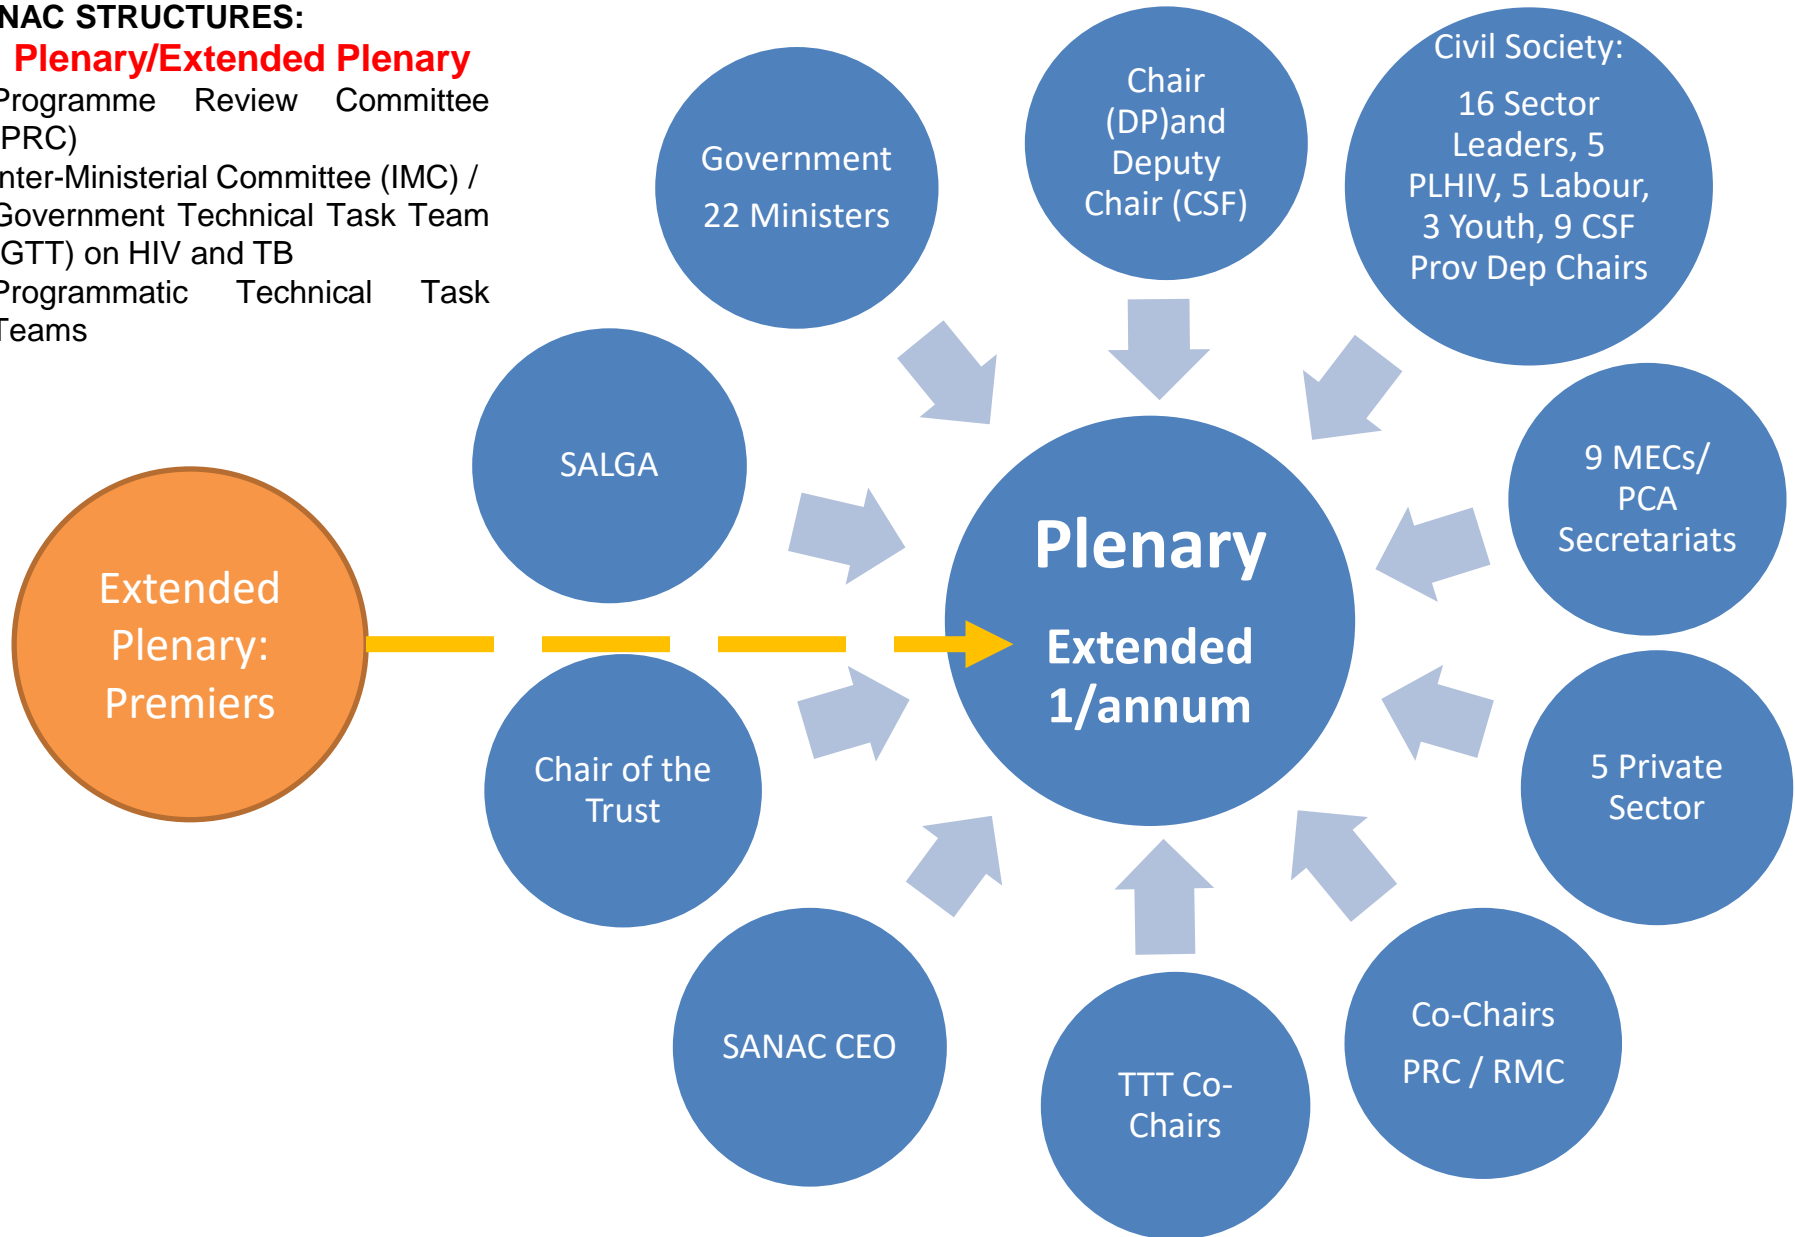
NAC STRUCTURES:
Plenary/Extended Plenary
rogramme Review Committee PRC)
nter-Ministerial Committee (IMC) / Government Technical Task Team GTT) on HIV and TB
rogrammatic Technical Task Teams

Government

22 Ministers

Chair (DP)and Deputy Chair (CSF)

Civil Society:

16 Sector Leaders, 5 PLHIV, 5 Labour, 3 Youth, 9 CSF Prov Dep Chairs

SALGA

9 MECs/ PCA Secretariats

Extended Plenary: Premiers

Plenary

Extended 1/annum

Chair of the Trust

5 Private Sector

SANAC CEO

TTT Co-Chairs

Co-Chairs

PRC / RMC